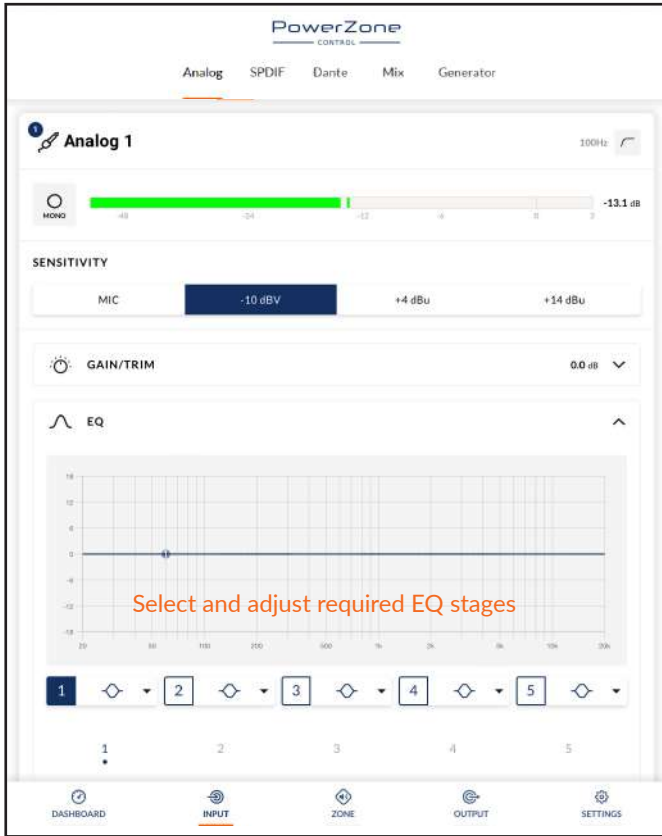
PowerZone
CONTROL

Analog SPDIF Dante Mix Generator

1 Analog 1

100Hz

MONO

-48 -24 -12 -6 0 3

-13.1 dB

SENSITIVITY

| MIC | -10 dBV | +4 dBu | +14 dBu |
|---|---|---|---|

GAIN/TRIM 0.0 dB

EQ

18
12
6
0
-6
-12
-18

20 50 100 200 500 1k 2k 5k 10k 20k

Select and adjust required EQ stages

1 2 3 4 5

1 2 3 4 5

DASHBOARD INPUT ZONE OUTPUT SETTINGS